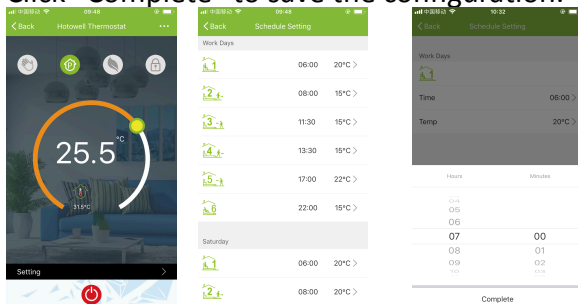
Click "Complete" to save the configuration.

中国移动 09:48
< Back Hotowell Thermostat ···
25.5 °C
31.5°C
Setting >

中国移动 09:48
< Back Schedule Setting
Work Days
1 06:00 20°C >
2 08:00 15°C >
3 11:30 15°C >
4 13:30 15°C >
5 17:00 22°C >
6 22:00 15°C >
Saturday
1 06:00 20°C >
2 08:00 20°C >

中国移动 10:32
< Back Schedule Setting
Work Days
1
Time 06:00 >
Temp 20°C >
Hours Minutes
04
05
06
07 00
08 01
09 02
10 03
Complete